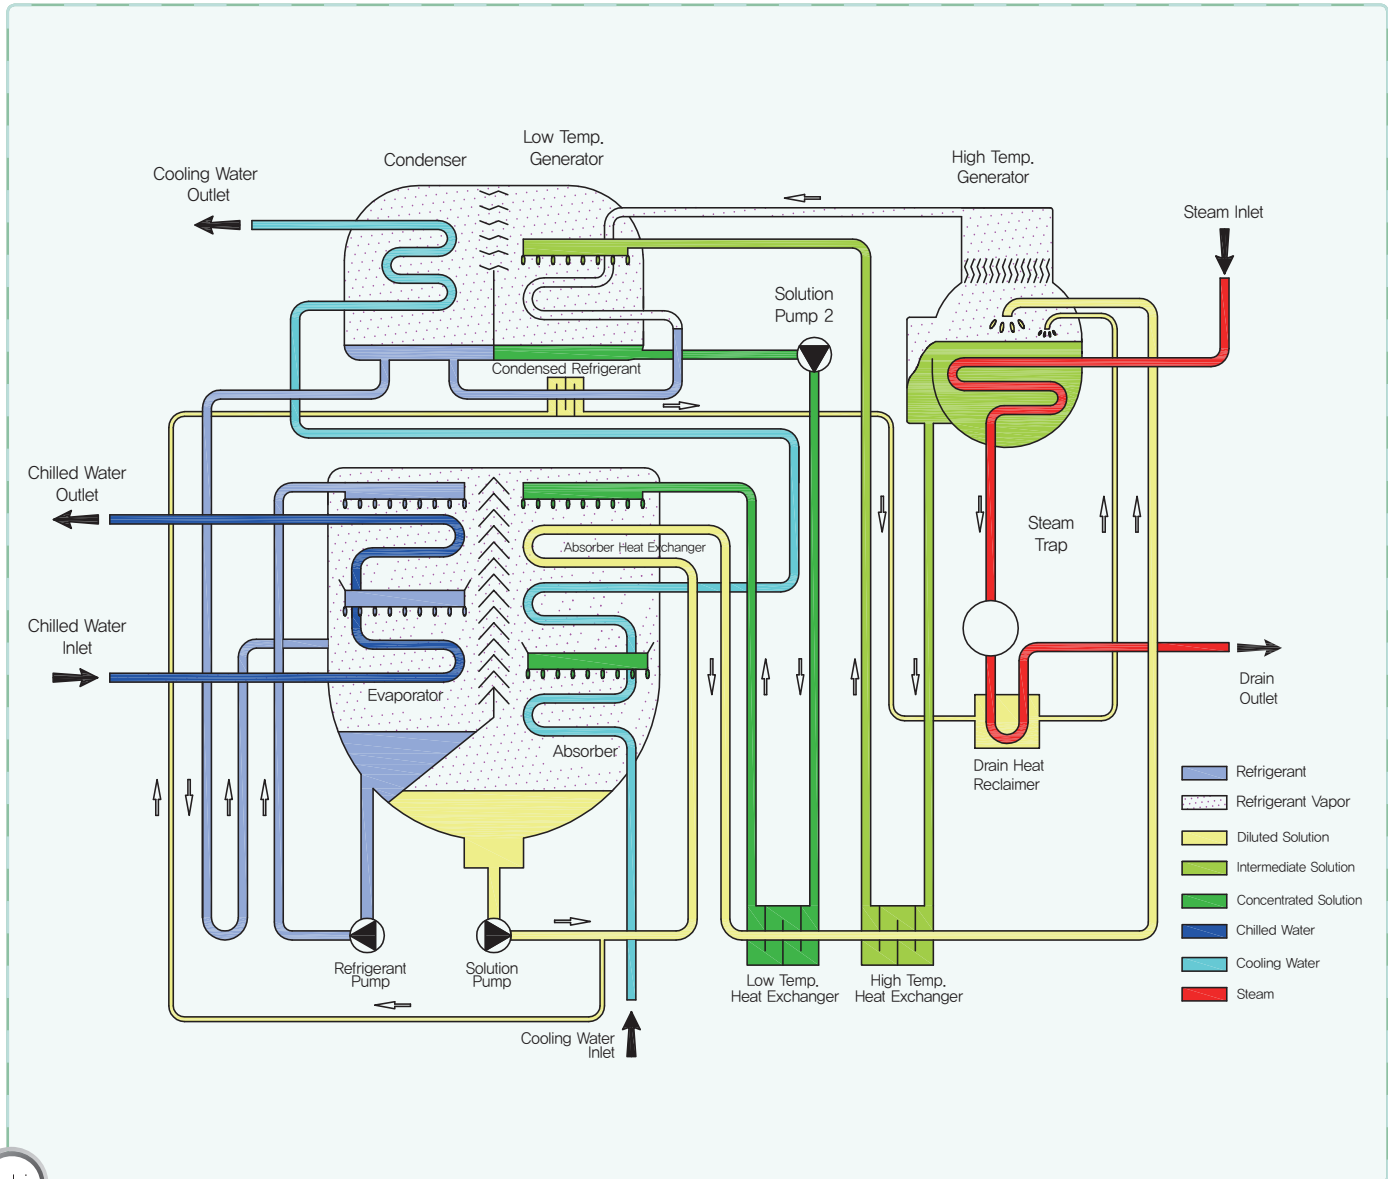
Cooling Water Outlet

Condenser

Low Temp. Generator

High Temp. Generator

Steam Inlet

Solution Pump 2

Condensed Refrigerant

Chilled Water Outlet

Absorber Heat Exchanger

Steam Trap

Chilled Water Inlet

Evaporator

Drain Outlet

Absorber

Drain Heat Reclaimer

Refrigerant

Refrigerant Vapor

Diluted Solution

Intermediate Solution

Concentrated Solution

Chilled Water

Cooling Water

Steam

Refrigerant Pump

Solution Pump

Low Temp. Heat Exchanger

High Temp. Heat Exchanger

Cooling Water Inlet